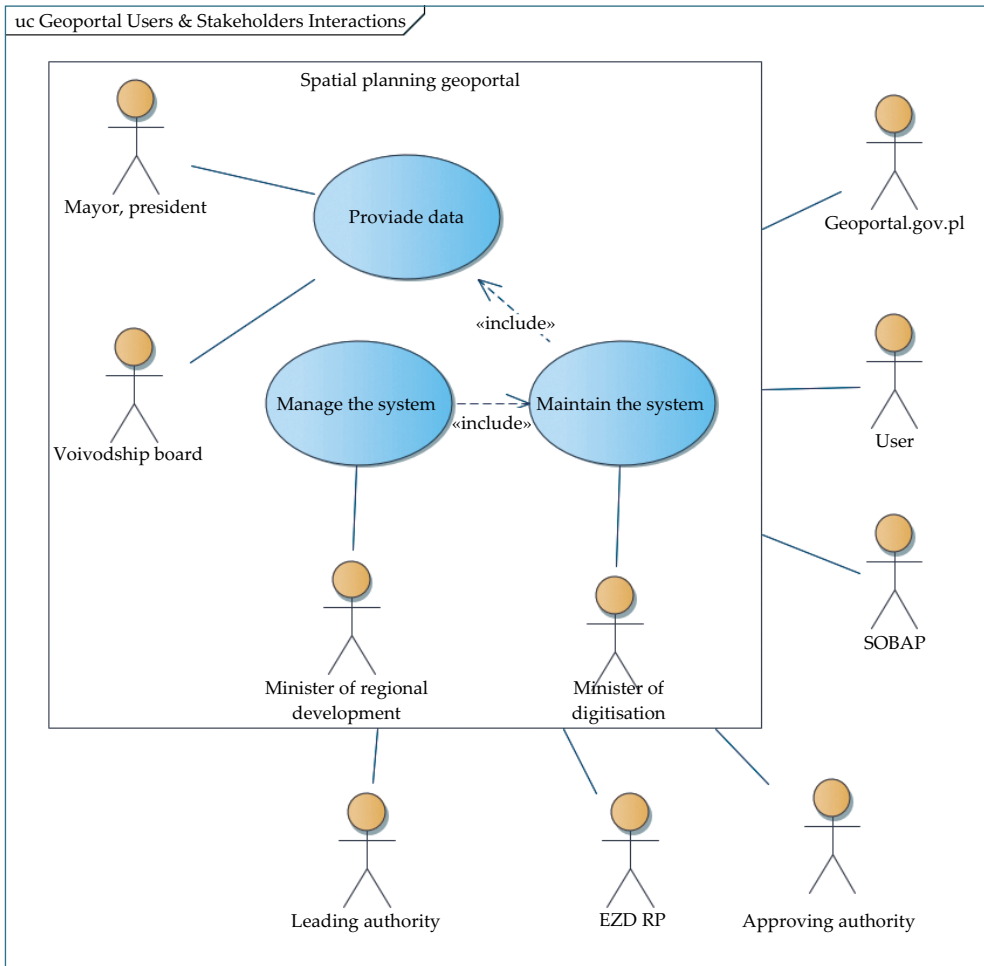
uc Geoportal Users & Stakeholders Interactions

Spatial planning geoportal

Mayor, president

Proviade data

«include»

Voivodship board

Manage the system

«include»

Maintain the system

Minister of regional development

Minister of digitisation

Geoportal.gov.pl

User

SOBAP

Leading authority

EZD RP

Approving authority